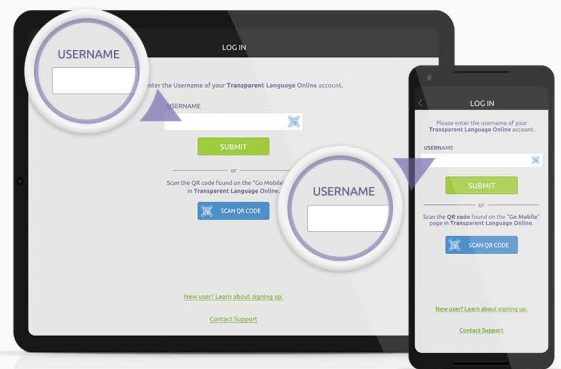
USERNAME

LOG IN

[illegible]nter the Username of your Transparent Language Online account.

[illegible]SERNAME

SUBMIT

or

Scan the QR code found on the "Go Mobile" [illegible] in Transparent Language Online.

SCAN QR CODE

New user? Learn about signing up.

Contact Support

LOG IN

Please enter the username of your Transparent Language Online account.

USERNAME

SUBMIT

or

Scan the QR code found on the "Go Mobile" page in Transparent Language Online.

SCAN QR CODE

New user? Learn about signing up.

Contact Support

USERNAME